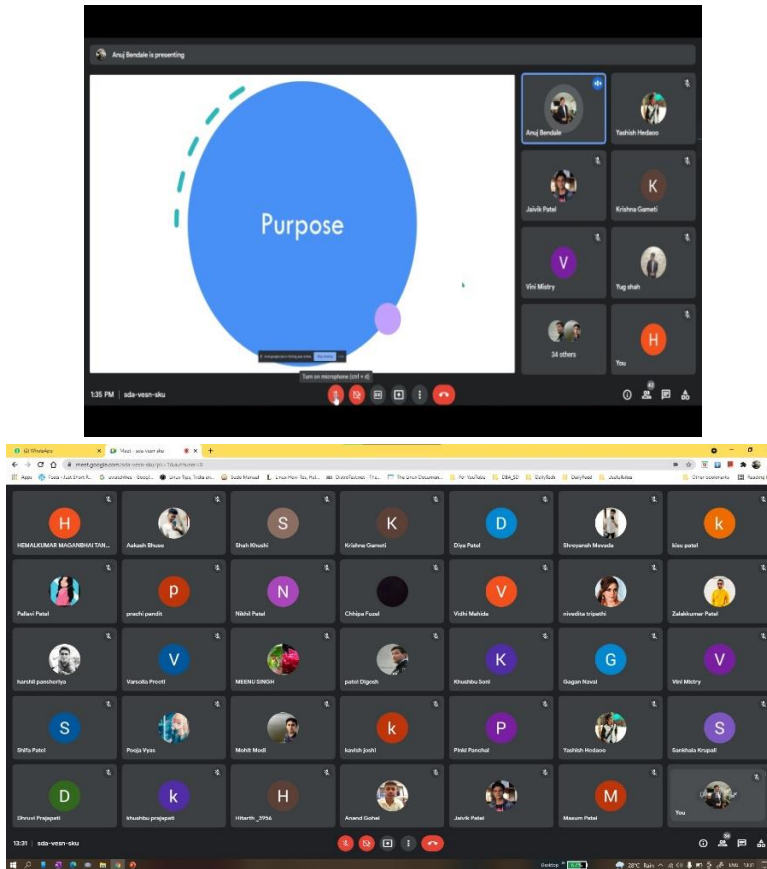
Anuj Bendale is presenting

Purpose

Turn on microphone (ctrl + d)

1:35 PM | sda-vesn-sku

Anuj Bendale
Yashish Hodaoo
Jaivik Patel
K
Krishna Gameti
V
Vini Mistry
Yug shah
34 others
H
You

WhatsApp
Meet - sda-vesn-sku
meet.google.com/sda-vesn-sku
Apps
Other bookmarks
Reading list

H
HEMALKUMAR MAGANBHAI TAN...
Aakash Bhuva
S
Shah Khushi
K
Krishna Gameti
D
Diya Patel
Shreyansh Movada
k
kisu patel
Pallavi Patel
p
prachi pandit
N
Nikhil Patel
Chhipa Fuzal
V
Vidhi Mehida
nivedita tripathi
Zalakkumar Patel
harshil pansheriya
V
Varsolia Preeti
MEENU SINGH
patel Digesh
K
Khushbu Soni
G
Gagan Naval
V
Vini Mistry
S
Shifa Patel
Pooja Vyas
Mohit Modi
k
kavish joshi
P
Pinkl Panchal
Yashish Hodaoo
S
Sankhala Krupali
D
Dhruvi Prajapati
k
khushbu prajapati
H
Hiterth _3956
Anand Gohel
Jaivik Patel
M
Masum Patel
You

13:31 | sda-vesn-sku
28°C Rain
ENG